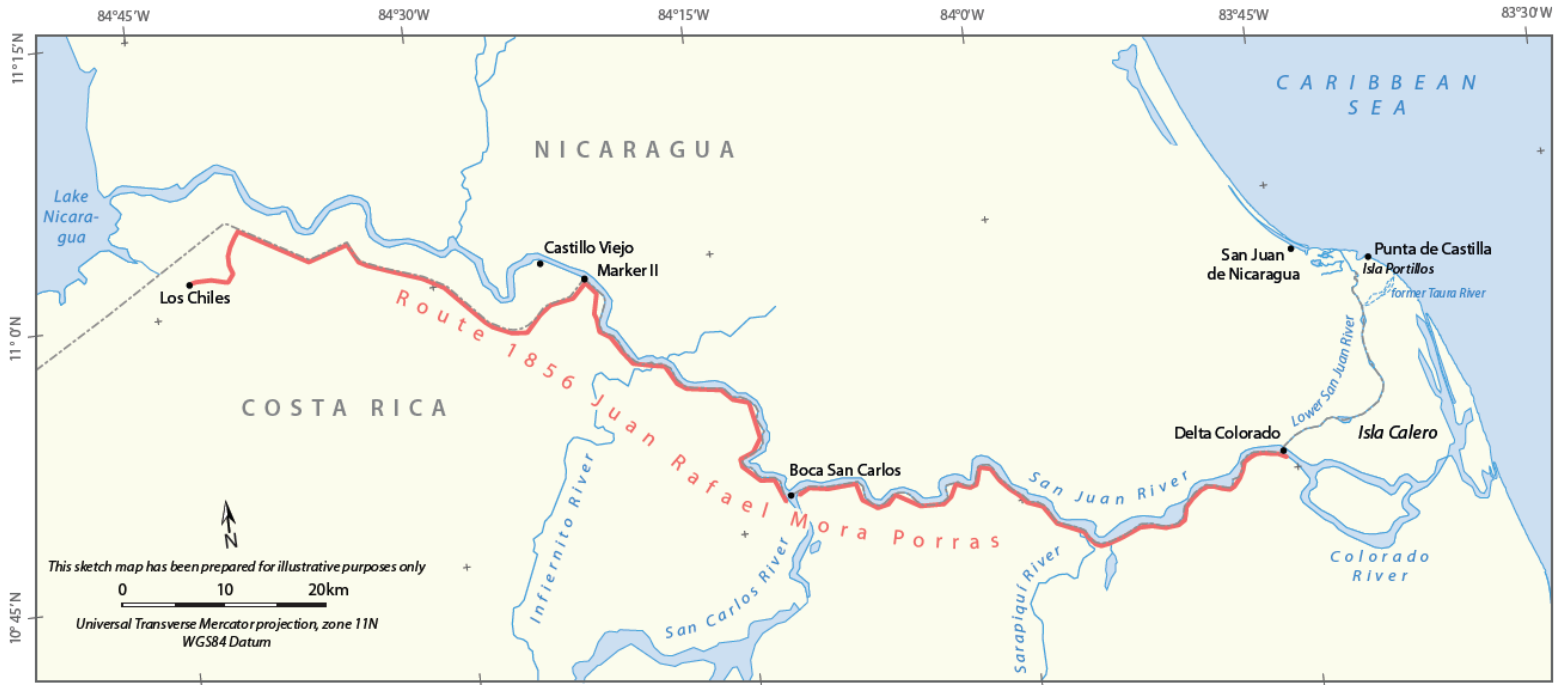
84°45'W
84°30'W
84°15'W
84°0'W
83°45'W
83°30'W
11°15'N
11°0'N
10°45'N

CARIBBEAN SEA

NICARAGUA

Lake Nicaragua

Castillo Viejo
Marker II
Los Chiles

San Juan de Nicaragua
Punta de Castilla
Isla Portillos
former Taura River

Route 1856 Juan Rafael Mora Porras

COSTA RICA

Lower San Juan River
Delta Colorado
Isla Calero

Boca San Carlos
San Juan River

N

This sketch map has been prepared for illustrative purposes only
0 10 20km
Universal Transverse Mercator projection, zone 11N
WGS84 Datum

Infiernito River
San Carlos River
Sarapiquí River
Colorado River